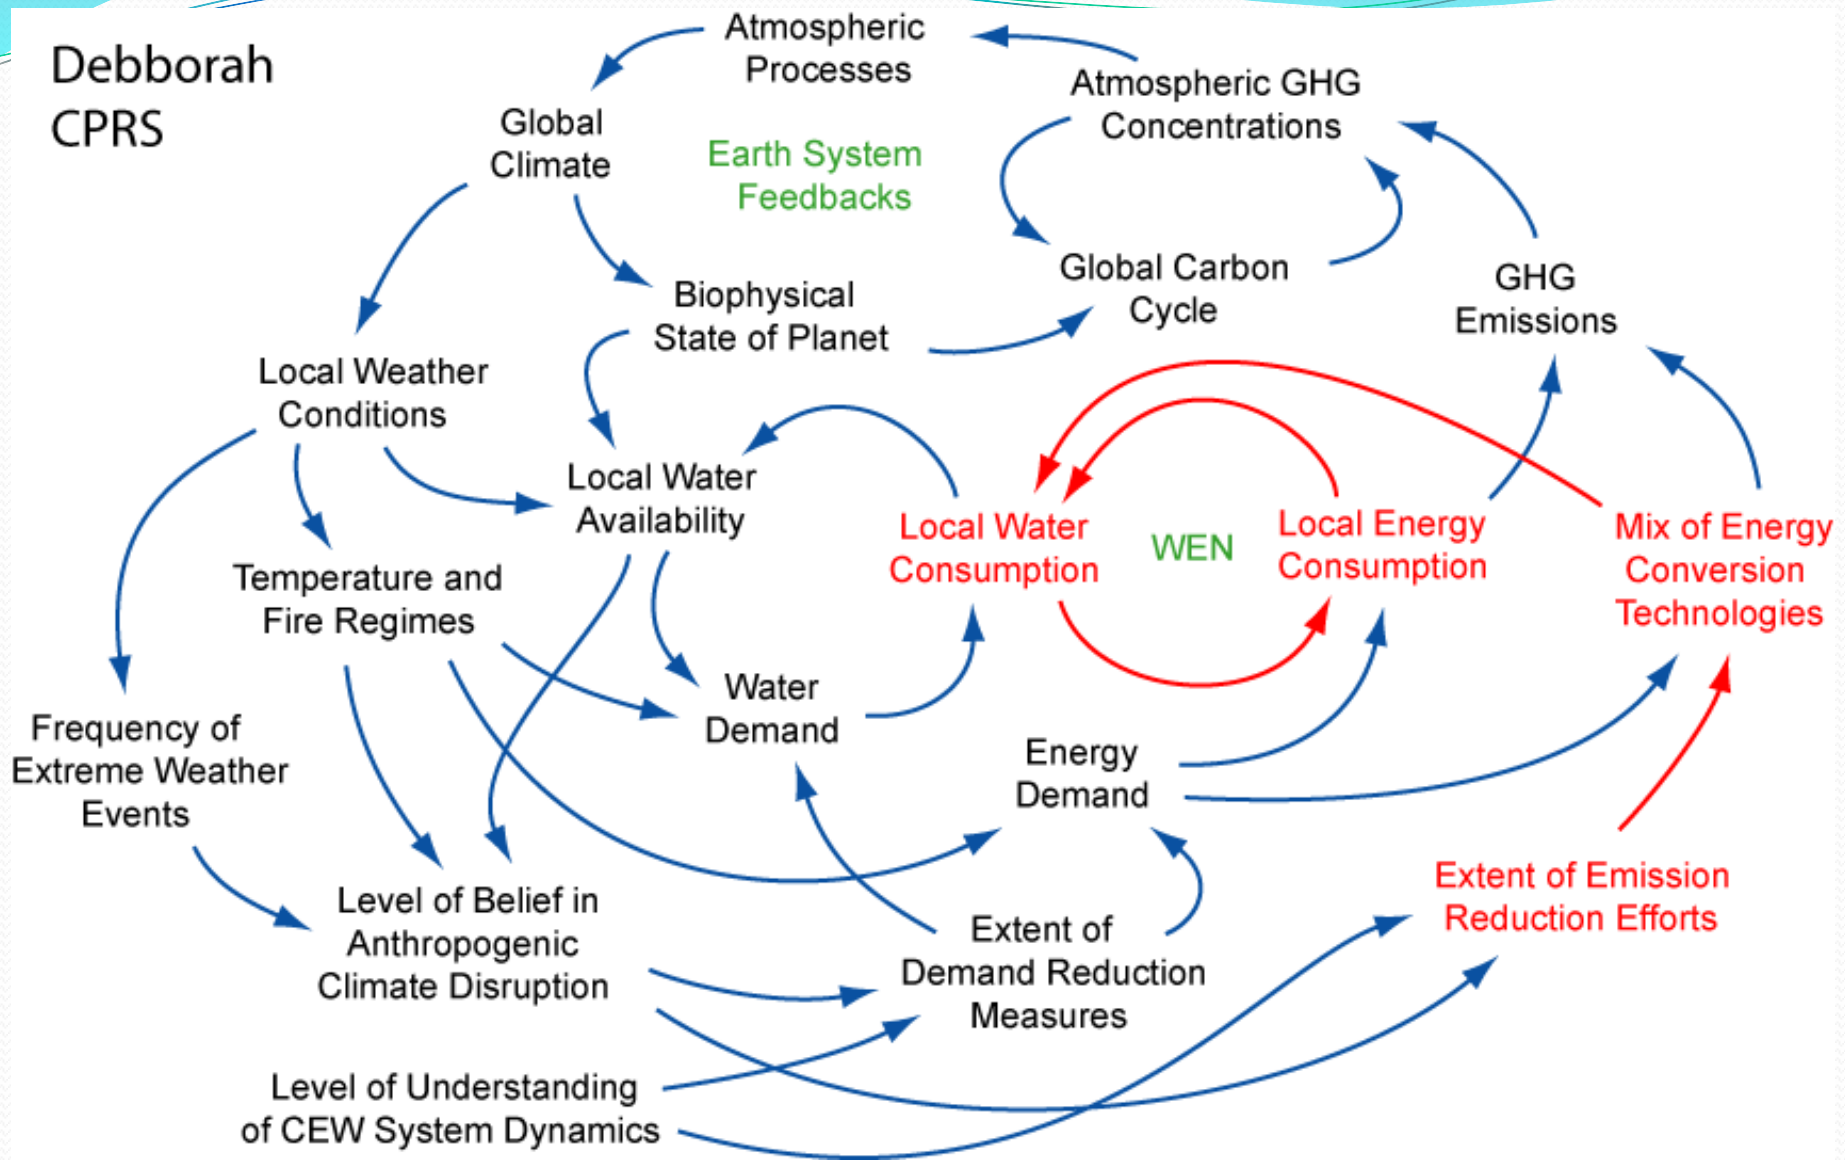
Debborah CPRS

Atmospheric Processes

Atmospheric GHG Concentrations

Global Climate

Earth System Feedbacks

Global Carbon Cycle

GHG Emissions

Biophysical State of Planet

Local Weather Conditions

Local Water Availability

Local Water Consumption

WEN

Local Energy Consumption

Mix of Energy Conversion Technologies

Temperature and Fire Regimes

Water Demand

Energy Demand

Frequency of Extreme Weather Events

Level of Belief in Anthropogenic Climate Disruption

Extent of Demand Reduction Measures

Extent of Emission Reduction Efforts

Level of Understanding of CEW System Dynamics